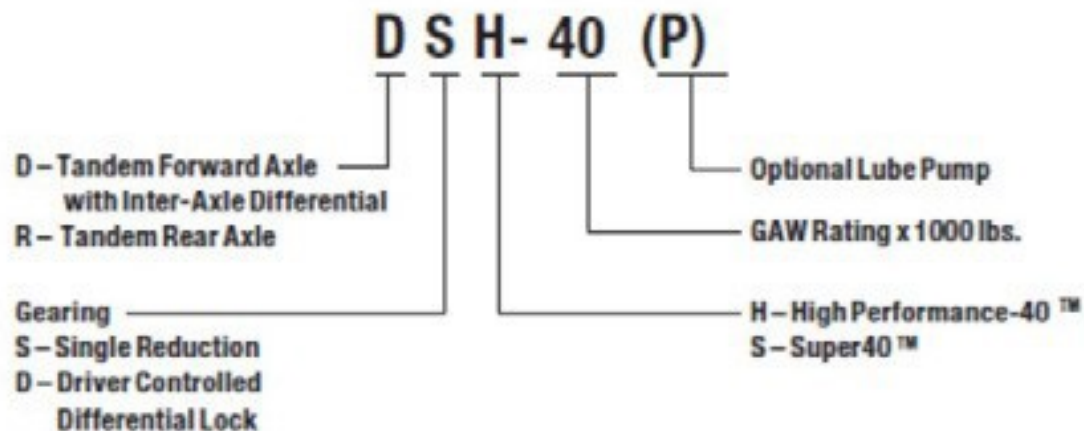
D S H- 40 (P)

D – Tandem Forward Axle with Inter-Axle Differential
R – Tandem Rear Axle

Gearing
S – Single Reduction
D – Driver Controlled Differential Lock

Optional Lube Pump

GAW Rating x 1000 lbs.

H – High Performance-40 ™
S – Super40 ™